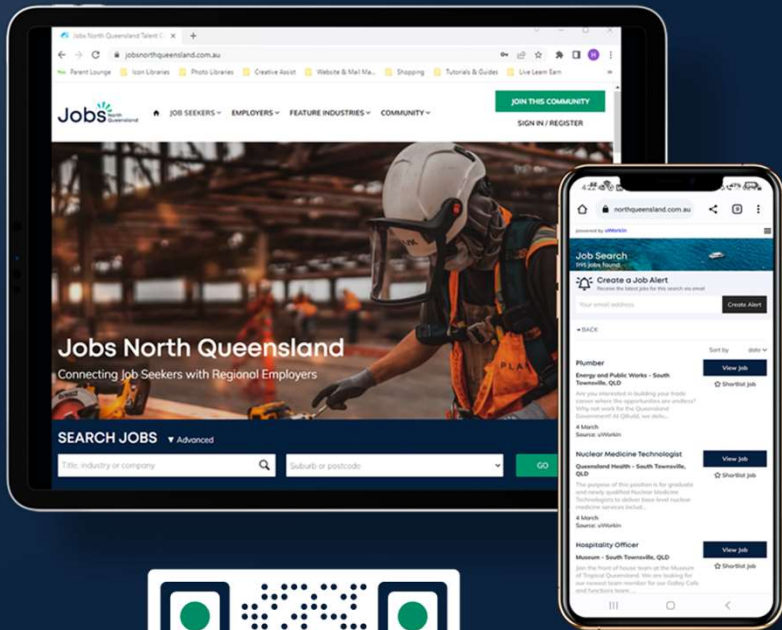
Jobs North Queensland Talent C... ×  +

jobsnorthqueensland.com.au

Parent Lounge  Icon Libraries  Photo Libraries  Creative Assist  Website & Mail Ma...  Shopping  Tutorials & Guides  Live Learn Earn

Jobs North Queensland

JOB SEEKERS  EMPLOYERS  FEATURE INDUSTRIES  COMMUNITY

JOIN THIS COMMUNITY

SIGN IN / REGISTER

Jobs North Queensland

Connecting Job Seekers with Regional Employers

SEARCH JOBS  ▼ Advanced

Title, industry or company

Suburb or postcode

GO

northqueensland.com.au

powered by uWorkin

Job Search
595 jobs found

Create a Job Alert
Receive the latest jobs for this search via email

Your email address

Create Alert

◂ BACK

Sort by  date

Plumber
Energy and Public Works - South Townsville, QLD
Are you interested in building your trade career where the opportunities are endless? Why not work for the Queensland Government! At QBuild, we deliv...
4 March
Source: uWorkin

View Job
Shortlist Job

Nuclear Medicine Technologist
Queensland Health - South Townsville, QLD
The purpose of this position is for graduate and newly qualified Nuclear Medicine Technologists to obtain base level nuclear medicine services includ...
4 March
Source: uWorkin

View Job
Shortlist Job

Hospitality Officer
Museum - South Townsville, QLD
Join the front of house team at the Museum of Tropical Queensland. We are looking for our newest team member for our Gallery Cafe and functions team...

View Job
Shortlist Job